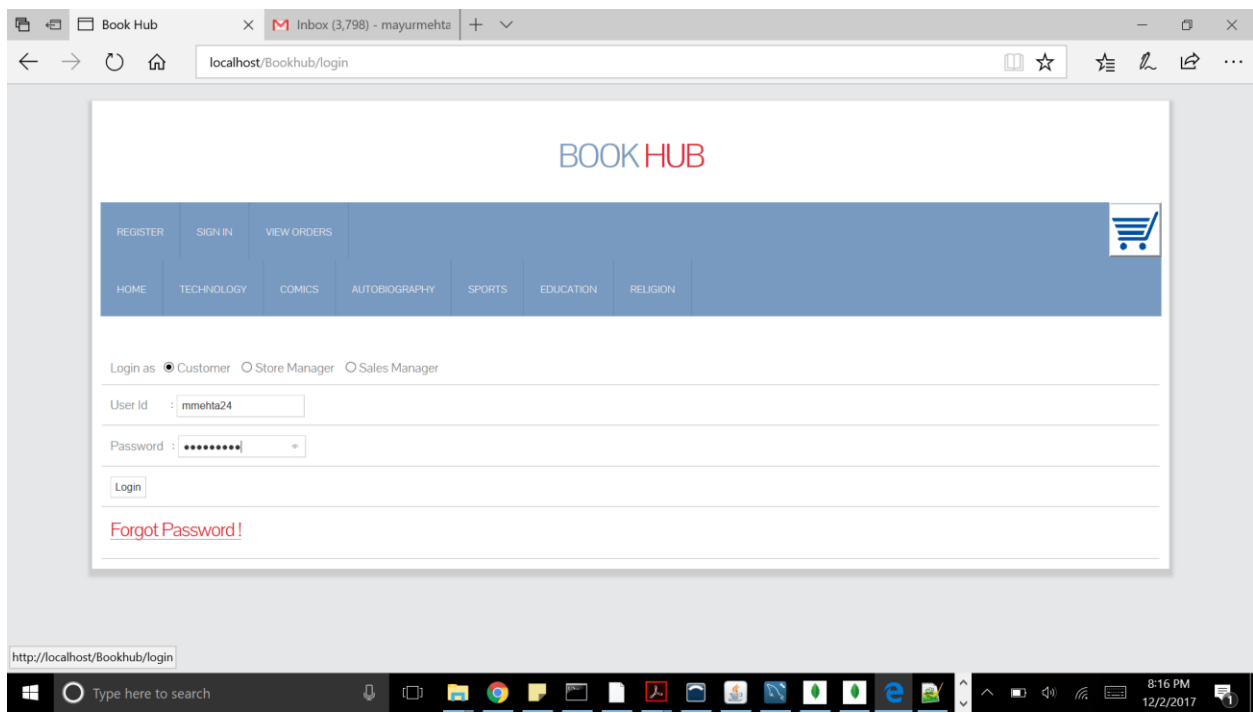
Book Hub
Inbox (3,798) - mayurmehta
localhost/Bookhub/login

BOOK HUB

REGISTER SIGN IN VIEW ORDERS

HOME TECHNOLOGY COMICS AUTOBIOGRAPHY SPORTS EDUCATION RELIGION

Login as Customer Store Manager Sales Manager

User Id : mmehta24

Password : •••••••••

Login

Forgot Password !

http://localhost/Bookhub/login

Type here to search

8:16 PM
12/2/2017